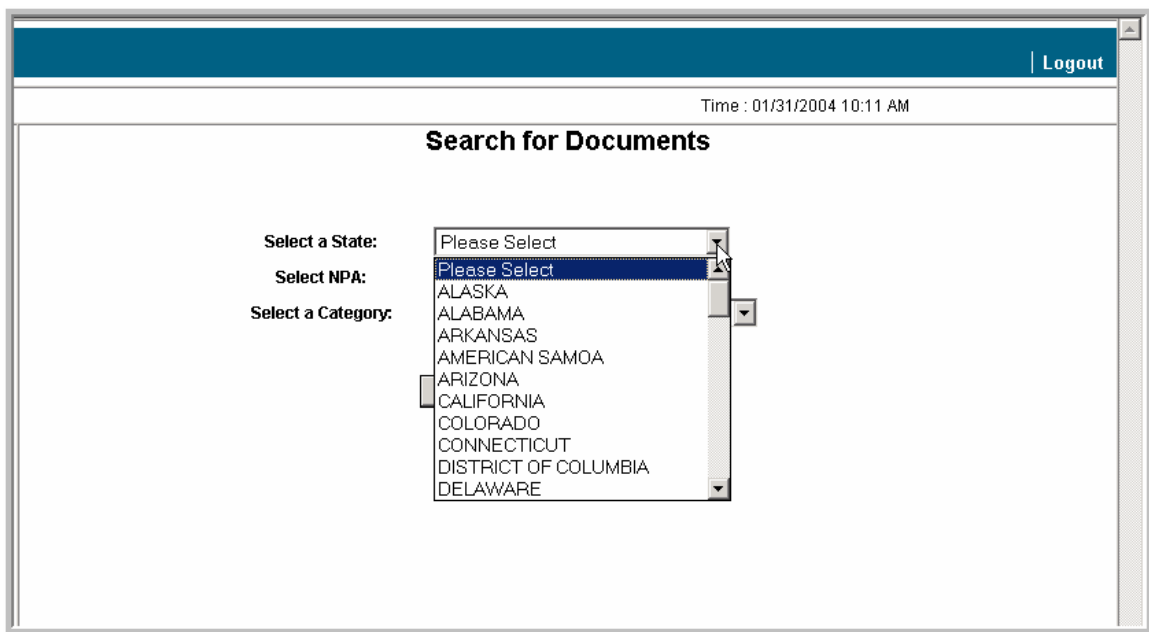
| Logout

Time : 01/31/2004 10:11 AM

Search for Documents

Select a State: Please Select

Select NPA:

Select a Category:

Please Select
ALASKA
ALABAMA
ARKANSAS
AMERICAN SAMOA
ARIZONA
CALIFORNIA
COLORADO
CONNECTICUT
DISTRICT OF COLUMBIA
DELAWARE